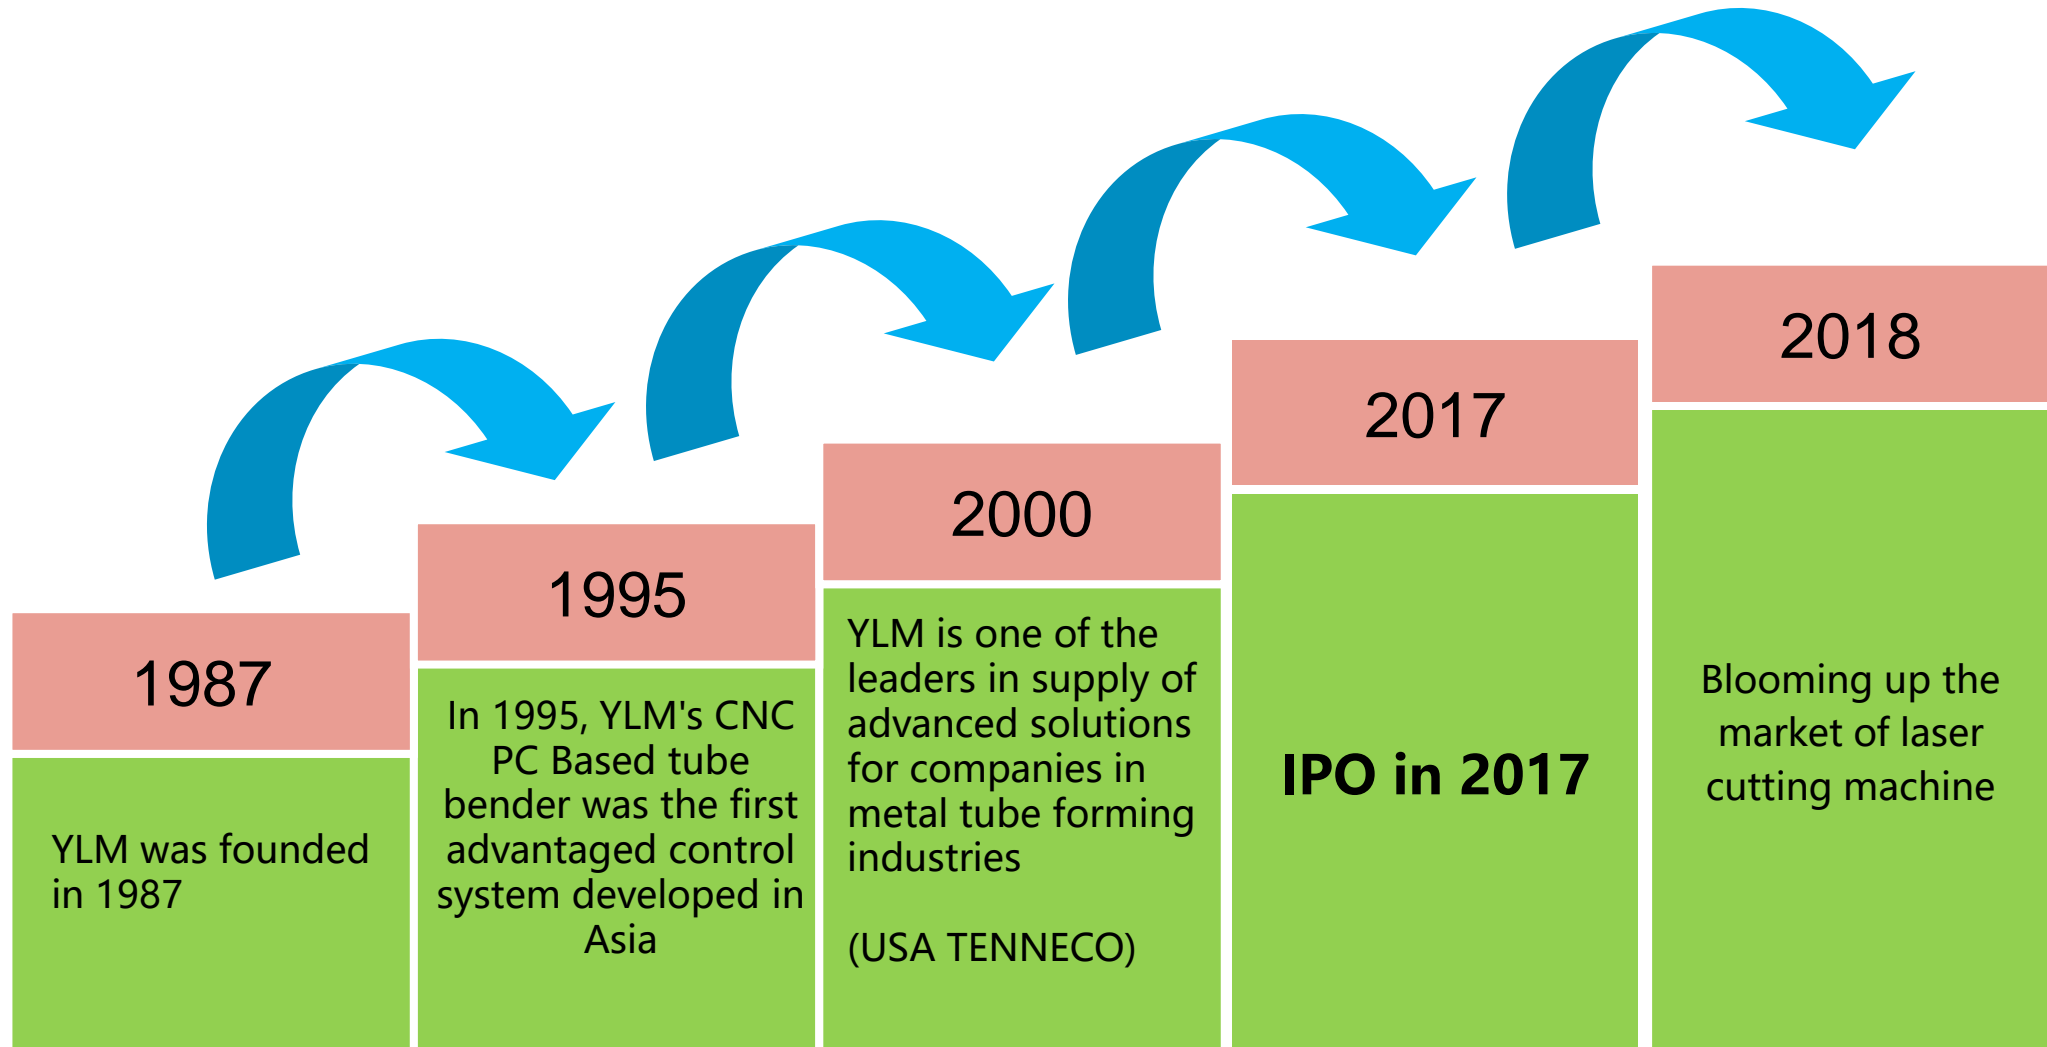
1987

YLM was founded in 1987

1995

In 1995, YLM's CNC PC Based tube bender was the first advantaged control system developed in Asia

2000

YLM is one of the leaders in supply of advanced solutions for companies in metal tube forming industries

(USA TENNECO)

2017

IPO in 2017

2018

Blooming up the market of laser cutting machine